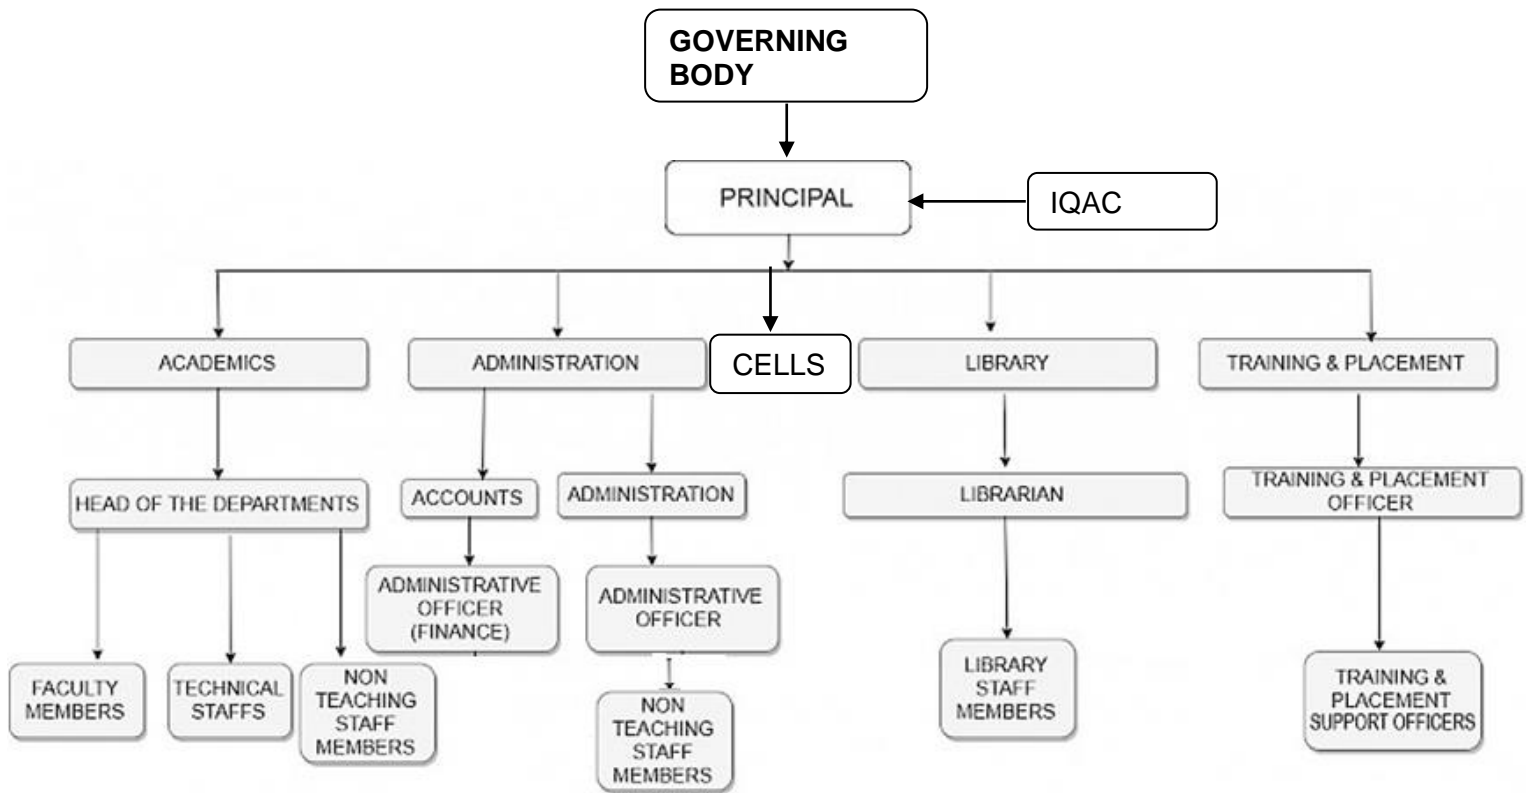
GOVERNING BODY

PRINCIPAL

IQAC

ACADEMICS

ADMINISTRATION

CELLS

LIBRARY

TRAINING & PLACEMENT

HEAD OF THE DEPARTMENTS

ACCOUNTS

ADMINISTRATION

LIBRARIAN

TRAINING & PLACEMENT OFFICER

ADMINISTRATIVE OFFICER (FINANCE)

ADMINISTRATIVE OFFICER

FACULTY MEMBERS

TECHNICAL STAFFS

NON TEACHING STAFF MEMBERS

NON TEACHING STAFF MEMBERS

LIBRARY STAFF MEMBERS

TRAINING & PLACEMENT SUPPORT OFFICERS